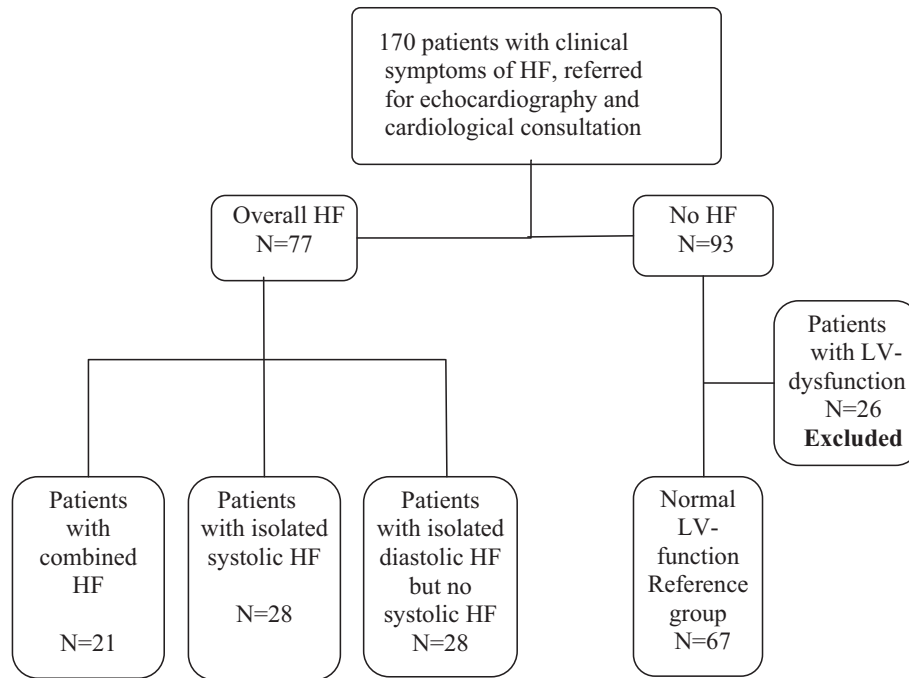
170 patients with clinical symptoms of HF, referred for echocardiography and cardiological consultation

Overall HF
N=77

No HF
N=93

Patients with LV-dysfunction
N=26
**Excluded**

Patients with combined HF

N=21

Patients with isolated systolic HF

N=28

Patients with isolated diastolic HF but no systolic HF
N=28

Normal LV-function Reference group
N=67